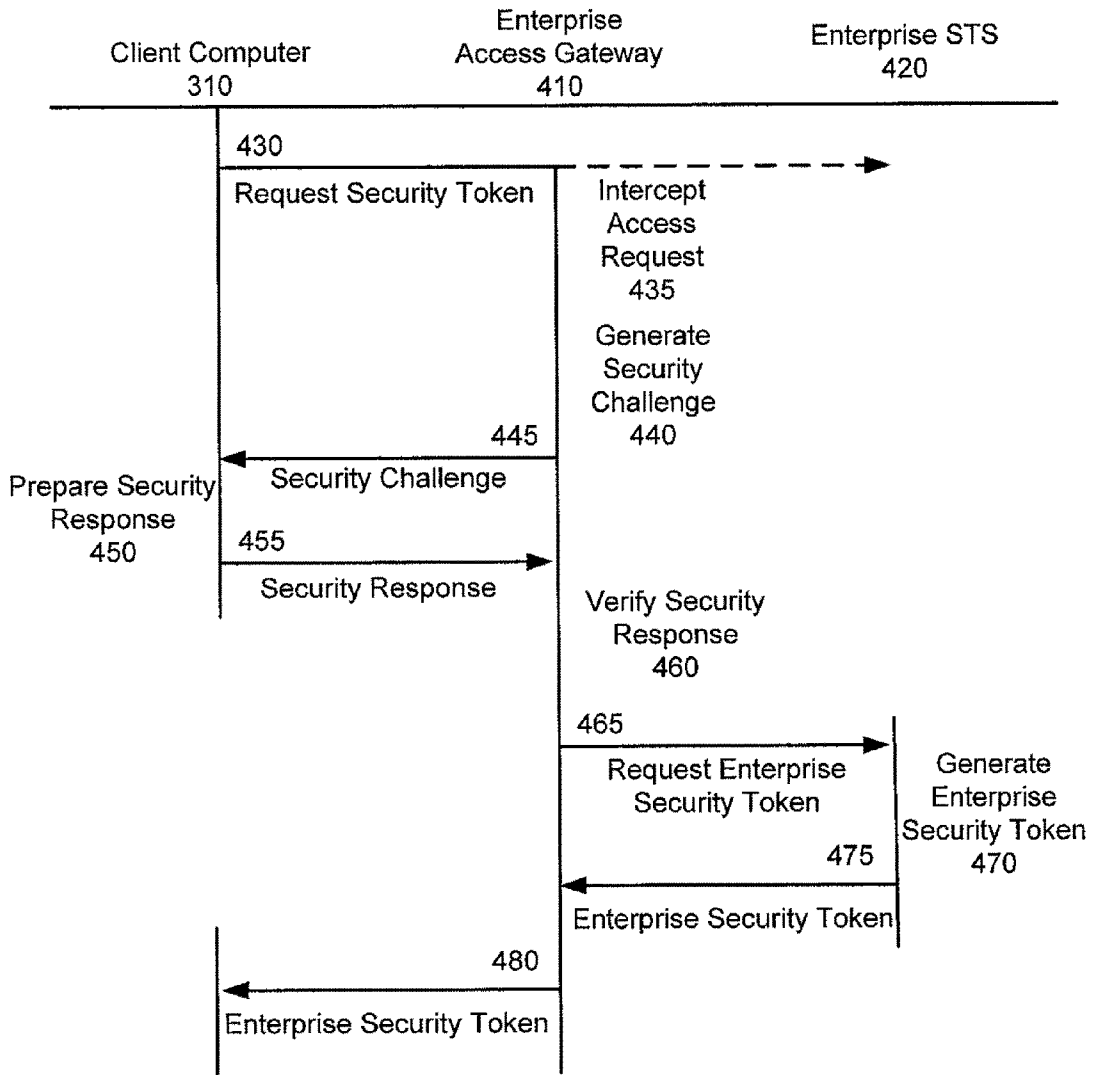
Client Computer
310

Enterprise
Access Gateway
410

Enterprise STS
420

430
Request Security Token

Intercept
Access
Request
435

Generate
Security
Challenge
440

445
Security Challenge

Prepare Security
Response
450

455
Security Response

Verify Security
Response
460

465
Request Enterprise
Security Token

Generate
Enterprise
Security Token
470

475
Enterprise Security Token

480
Enterprise Security Token